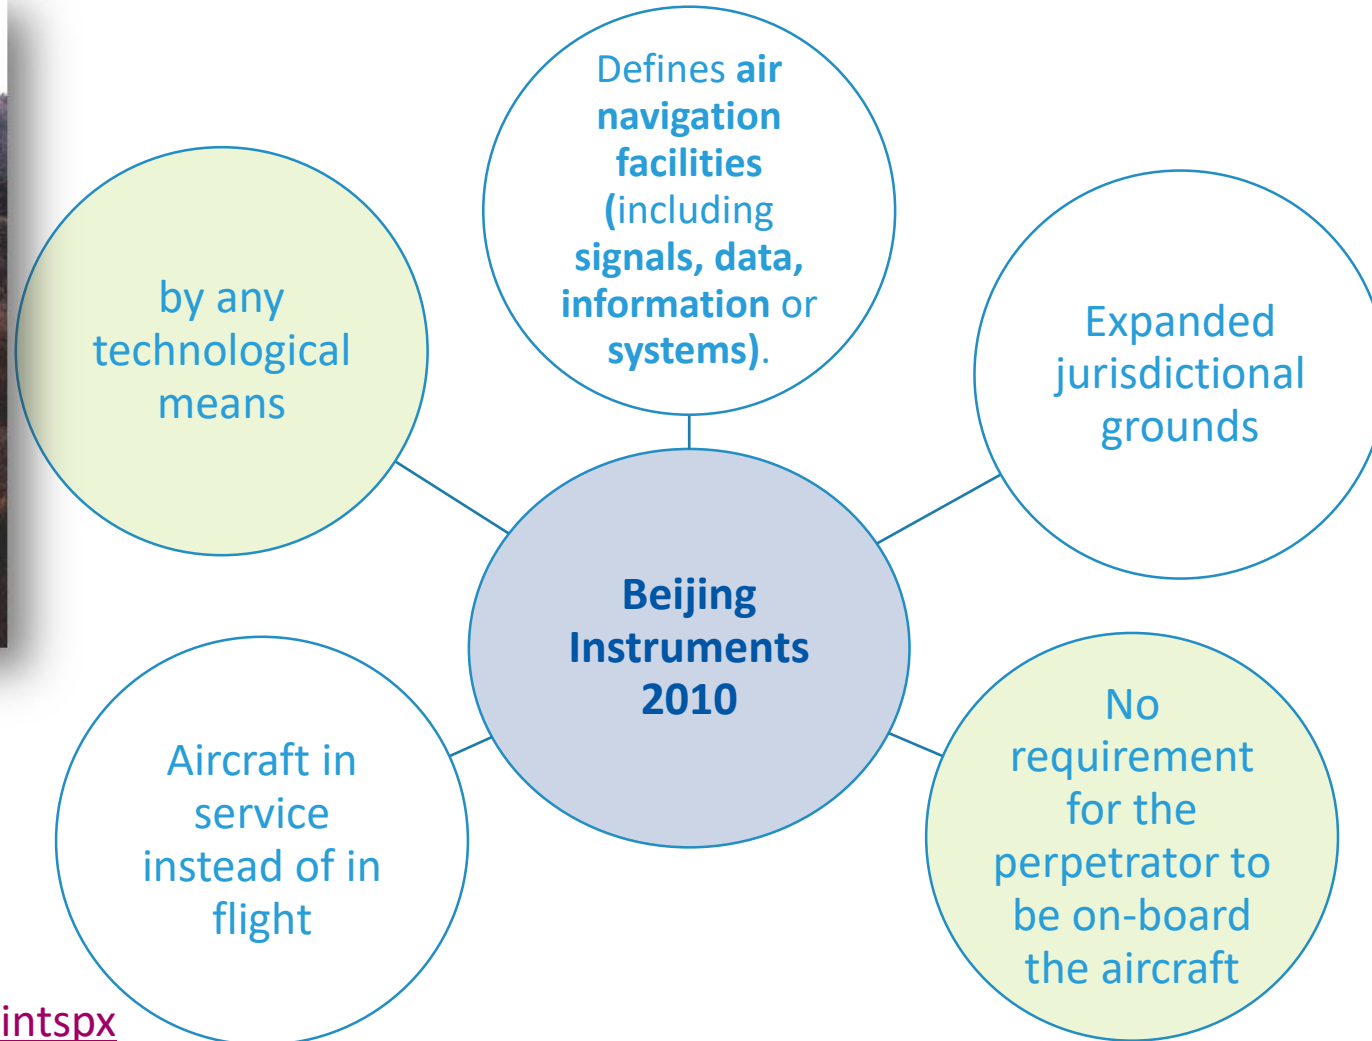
Defines **air navigation facilities** (including **signals, data, information** or **systems**).

by any technological means

Expanded jurisdictional grounds

Beijing Instruments 2010

Aircraft in service instead of in flight

No requirement for the perpetrator to be on-board the aircraft

intspx